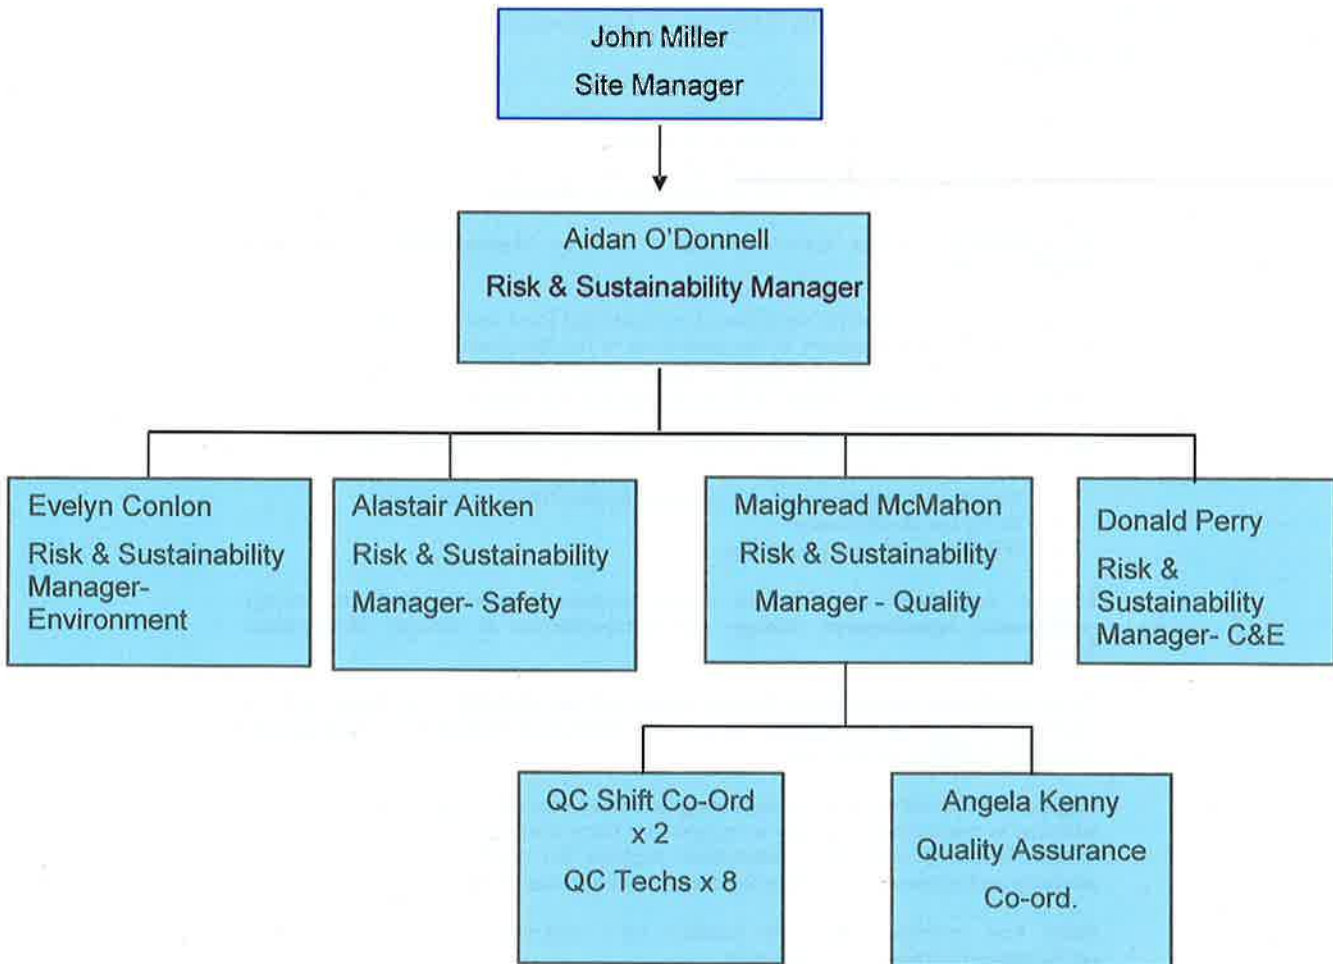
John Miller
Site Manager

Aidan O'Donnell
Risk & Sustainability Manager

Evelyn Conlon
Risk & Sustainability Manager-Environment

Alastair Aitken
Risk & Sustainability Manager- Safety

Maighread McMahon
Risk & Sustainability Manager - Quality

Donald Perry
Risk & Sustainability Manager- C&E

QC Shift Co-Ord x 2
QC Techs x 8

Angela Kenny
Quality Assurance Co-ord.